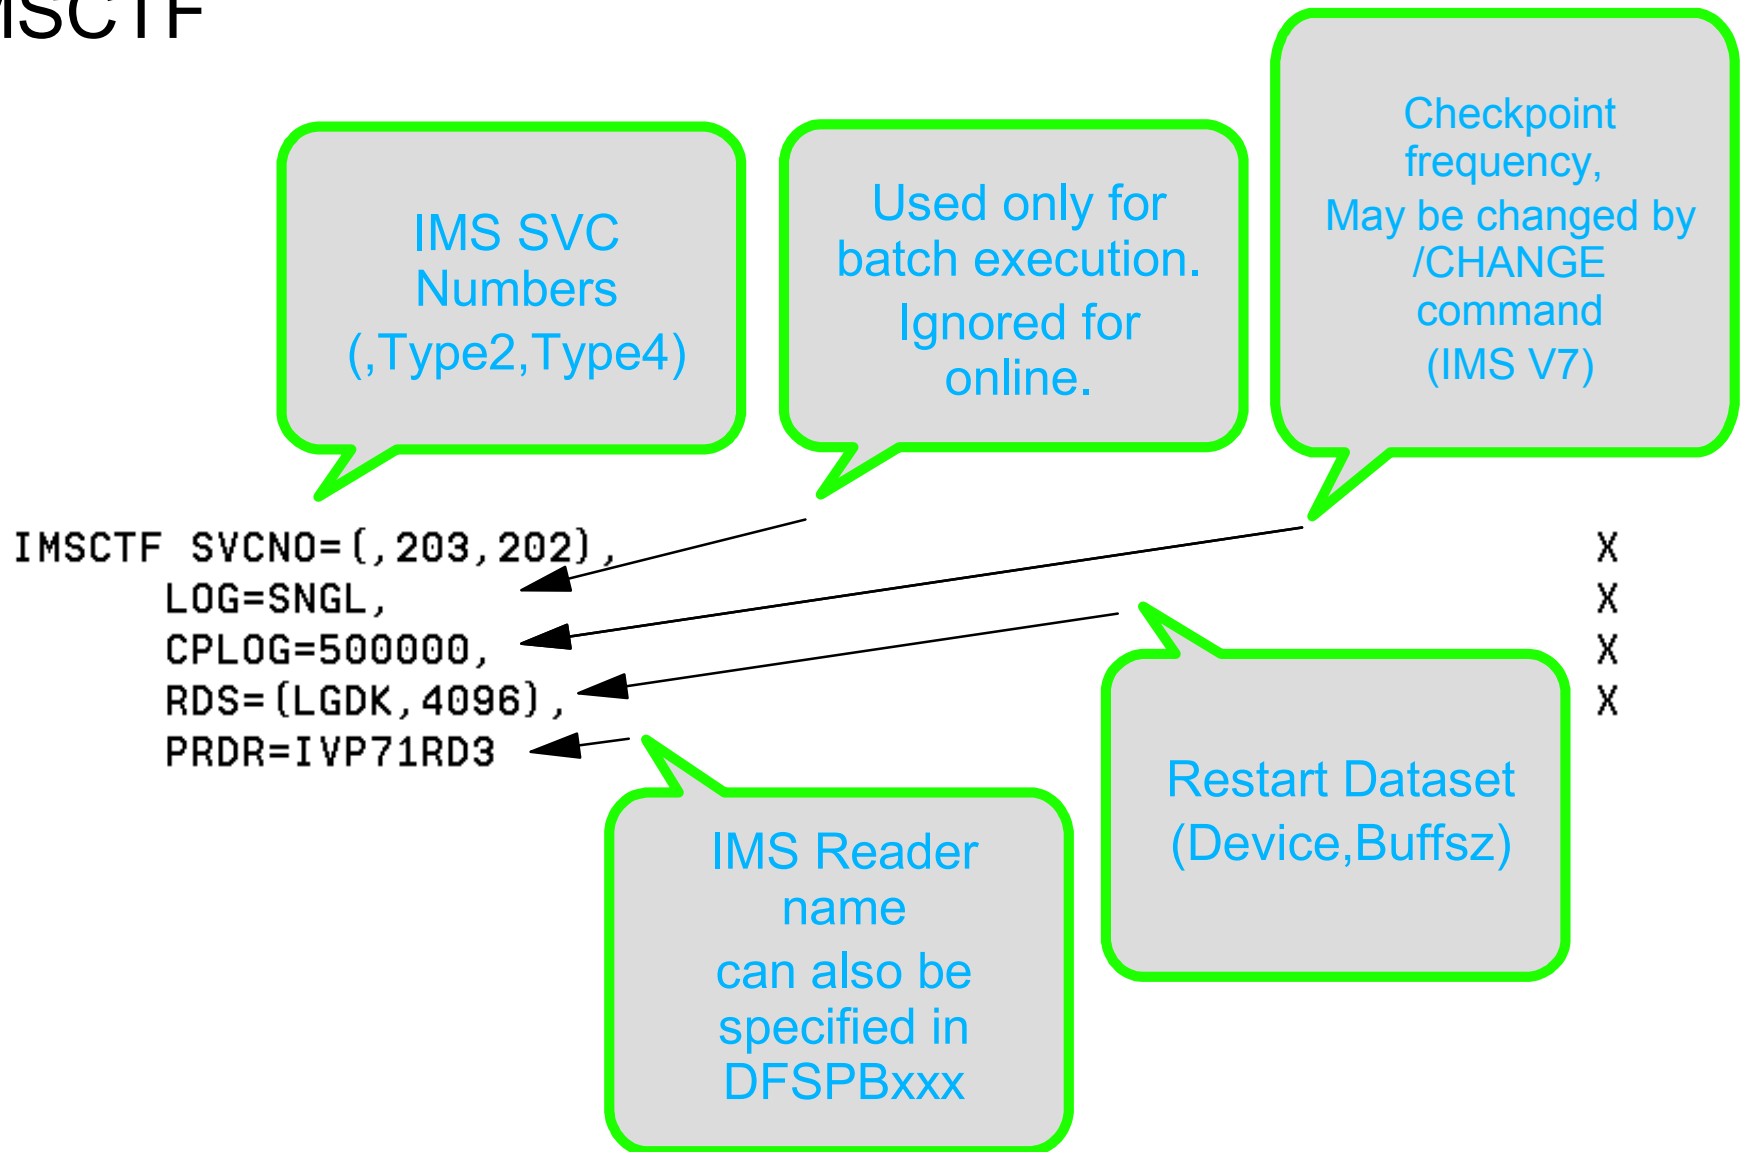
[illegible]SCTF

IMS SVC Numbers (,Type2,Type4)

Used only for batch execution.

Ignored for online.

Checkpoint frequency,
May be changed by /CHANGE command (IMS V7)

IMSCTF SVCNO=(,203,202), X
LOG=SNGL, X
CPLOG=500000, X
RDS=(LGDK,4096), X
PRDR=IVP71RD3

Restart Dataset (Device,Buffsz)

IMS Reader name

can also be specified in DFSPBxxx